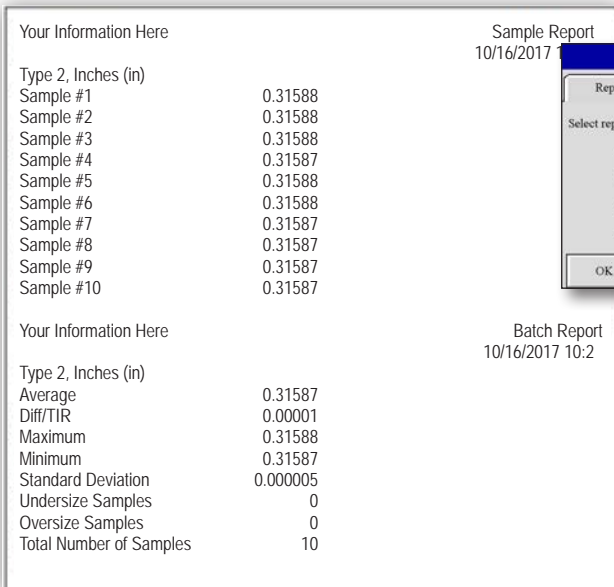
Your Information Here

Sample Report
10/16/2017 1

Rep

Select rep

OK

Type 2, Inches (in)

| | |
|---|---|
| Sample #1 | 0.31588 |
| Sample #2 | 0.31588 |
| Sample #3 | 0.31588 |
| Sample #4 | 0.31587 |
| Sample #5 | 0.31588 |
| Sample #6 | 0.31588 |
| Sample #7 | 0.31587 |
| Sample #8 | 0.31587 |
| Sample #9 | 0.31587 |
| Sample #10 | 0.31587 |

Your Information Here

Batch Report
10/16/2017 10:2

Type 2, Inches (in)

| | |
|---|---|
| Average | 0.31587 |
| Diff/TIR | 0.00001 |
| Maximum | 0.31588 |
| Minimum | 0.31587 |
| Standard Deviation | 0.000005 |
| Undersize Samples | 0 |
| Oversize Samples | 0 |
| Total Number of Samples | 10 |